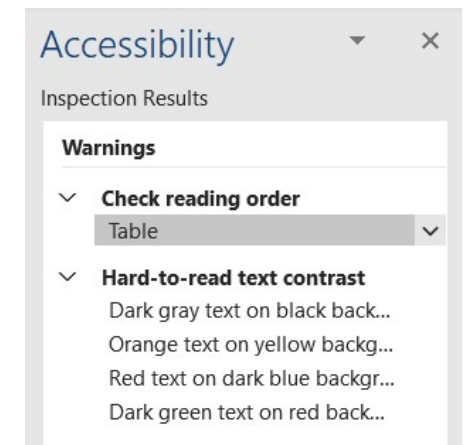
Accessibility

Inspection Results

Warnings

Check reading order
Table

Hard-to-read text contrast
Dark gray text on black back...
Orange text on yellow backg...
Red text on dark blue backgr...
Dark green text on red back...